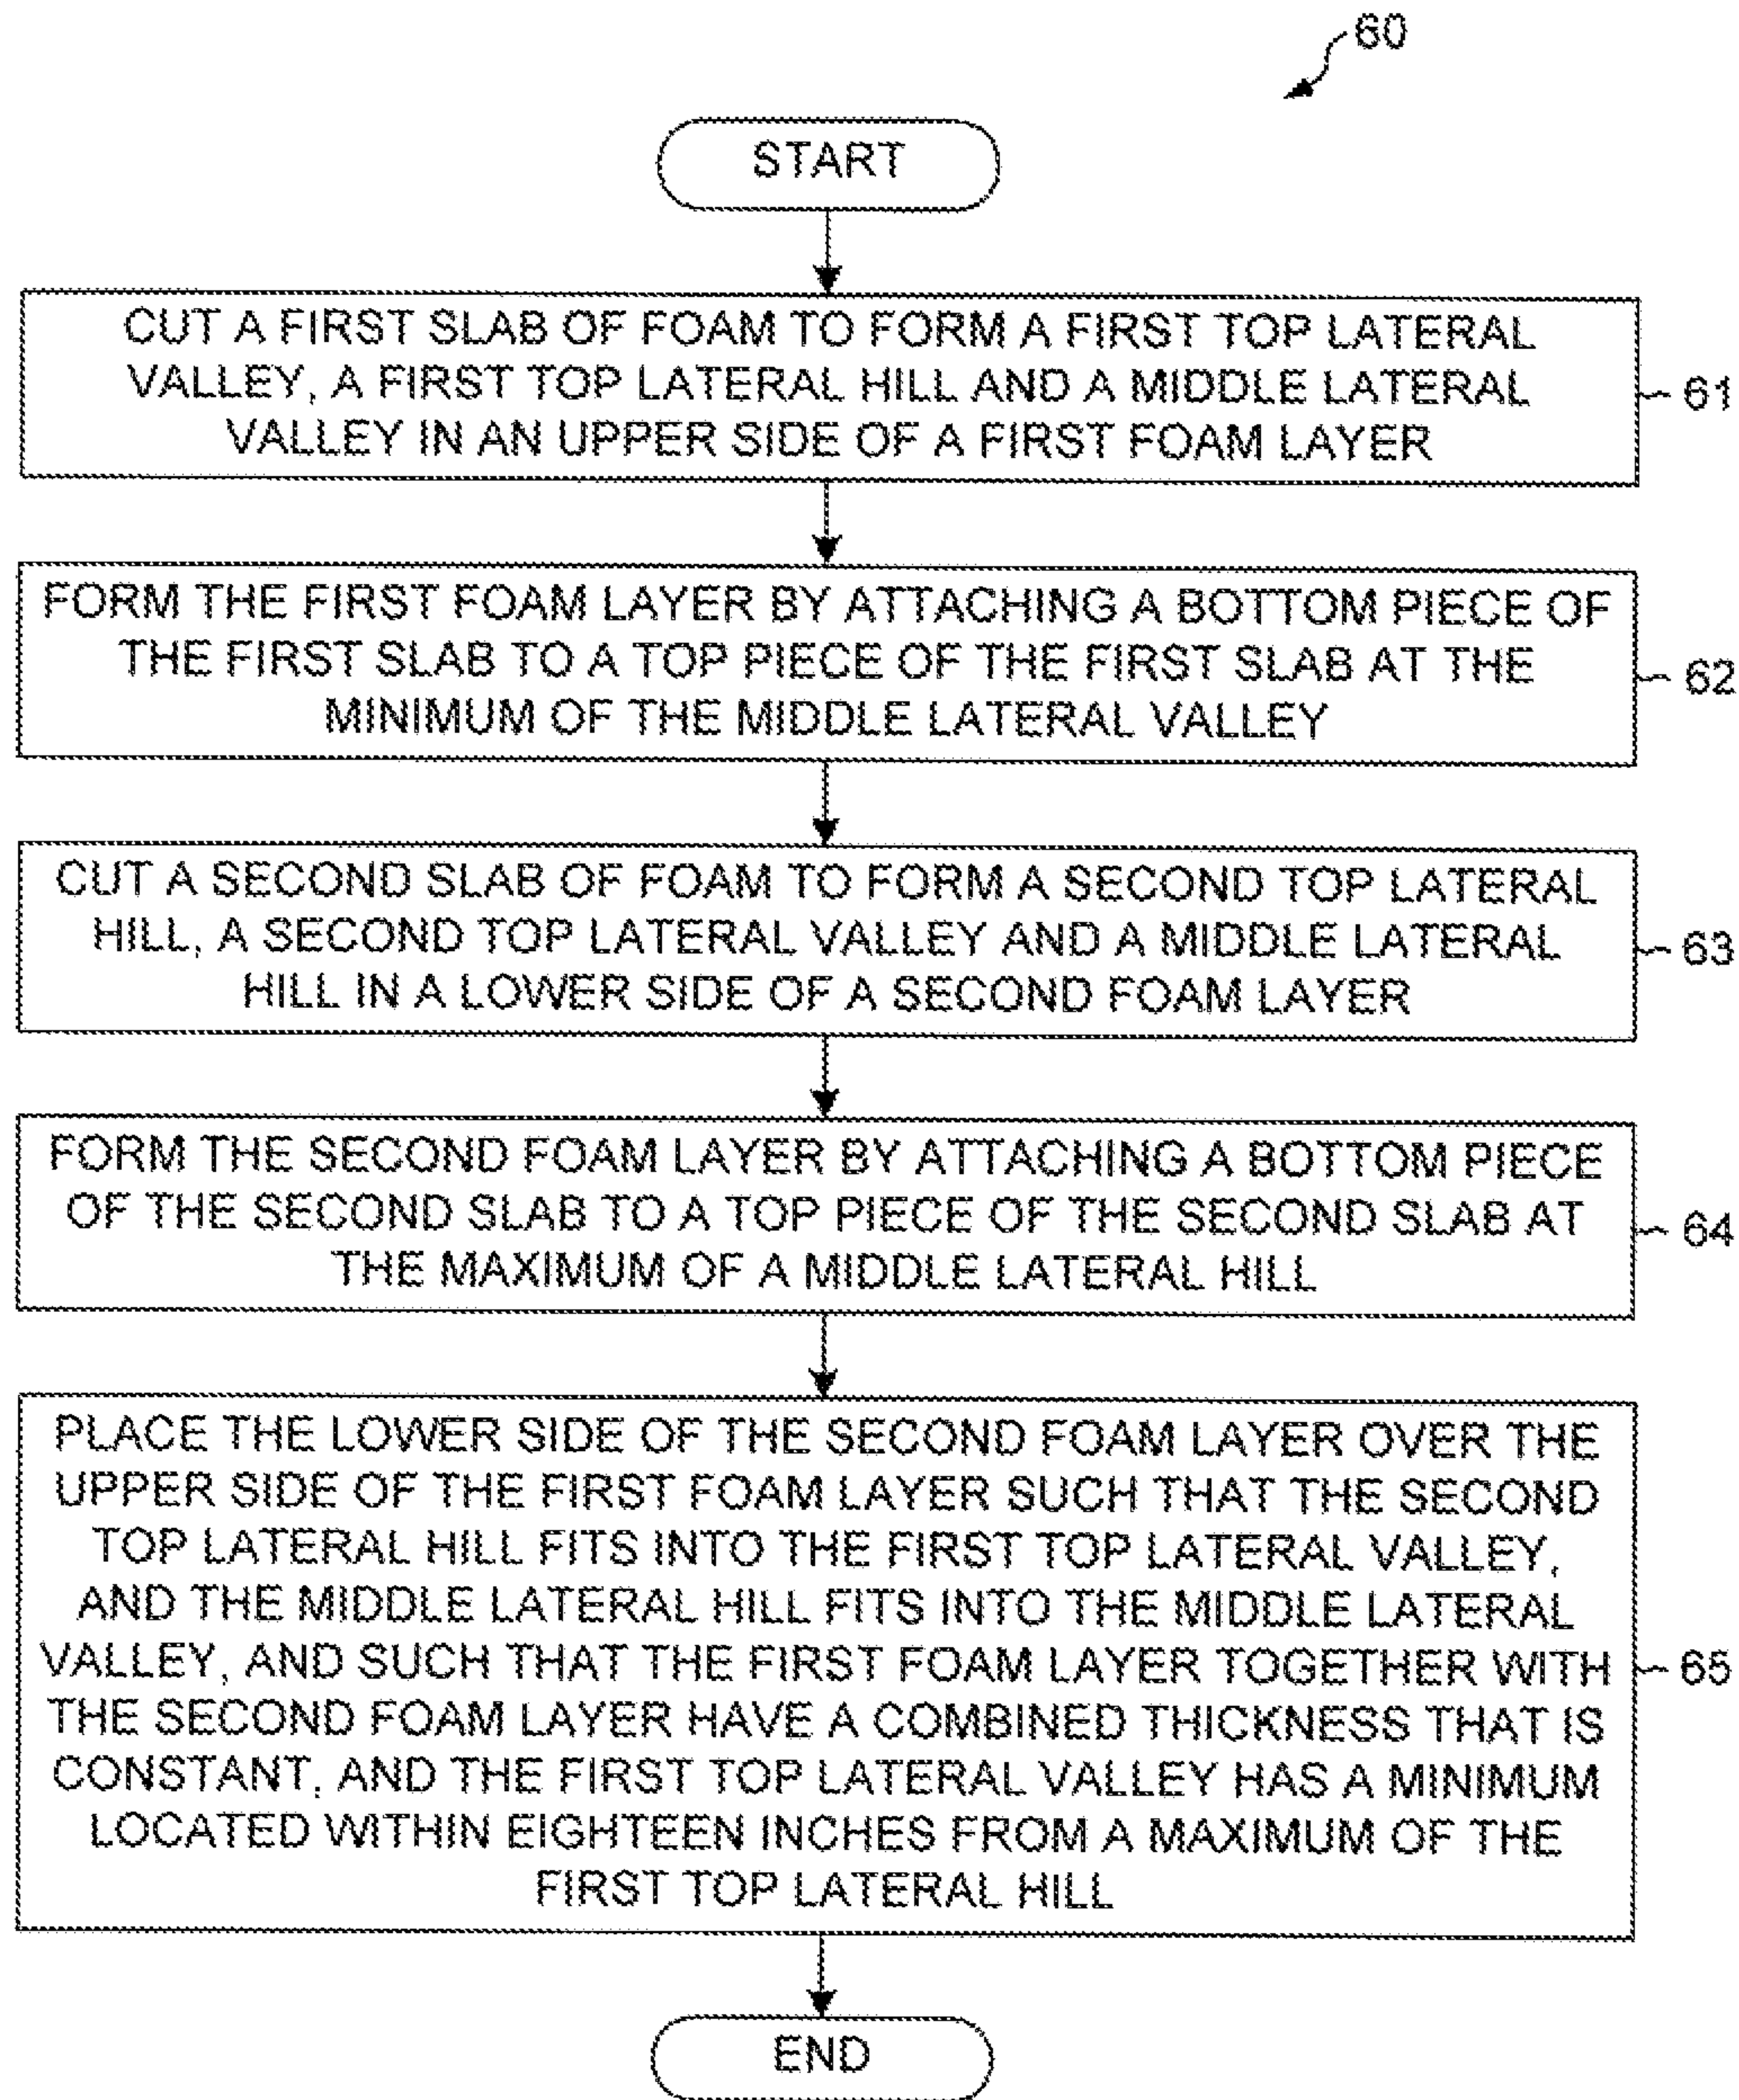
60

START

CUT A FIRST SLAB OF FOAM TO FORM A FIRST TOP LATERAL VALLEY, A FIRST TOP LATERAL HILL AND A MIDDLE LATERAL VALLEY IN AN UPPER SIDE OF A FIRST FOAM LAYER

61

FORM THE FIRST FOAM LAYER BY ATTACHING A BOTTOM PIECE OF THE FIRST SLAB TO A TOP PIECE OF THE FIRST SLAB AT THE MINIMUM OF THE MIDDLE LATERAL VALLEY

62

CUT A SECOND SLAB OF FOAM TO FORM A SECOND TOP LATERAL HILL, A SECOND TOP LATERAL VALLEY AND A MIDDLE LATERAL HILL IN A LOWER SIDE OF A SECOND FOAM LAYER

63

FORM THE SECOND FOAM LAYER BY ATTACHING A BOTTOM PIECE OF THE SECOND SLAB TO A TOP PIECE OF THE SECOND SLAB AT THE MAXIMUM OF A MIDDLE LATERAL HILL

64

PLACE THE LOWER SIDE OF THE SECOND FOAM LAYER OVER THE UPPER SIDE OF THE FIRST FOAM LAYER SUCH THAT THE SECOND TOP LATERAL HILL FITS INTO THE FIRST TOP LATERAL VALLEY, AND THE MIDDLE LATERAL HILL FITS INTO THE MIDDLE LATERAL VALLEY, AND SUCH THAT THE FIRST FOAM LAYER TOGETHER WITH THE SECOND FOAM LAYER HAVE A COMBINED THICKNESS THAT IS CONSTANT, AND THE FIRST TOP LATERAL VALLEY HAS A MINIMUM LOCATED WITHIN EIGHTEEN INCHES FROM A MAXIMUM OF THE FIRST TOP LATERAL HILL

65

END